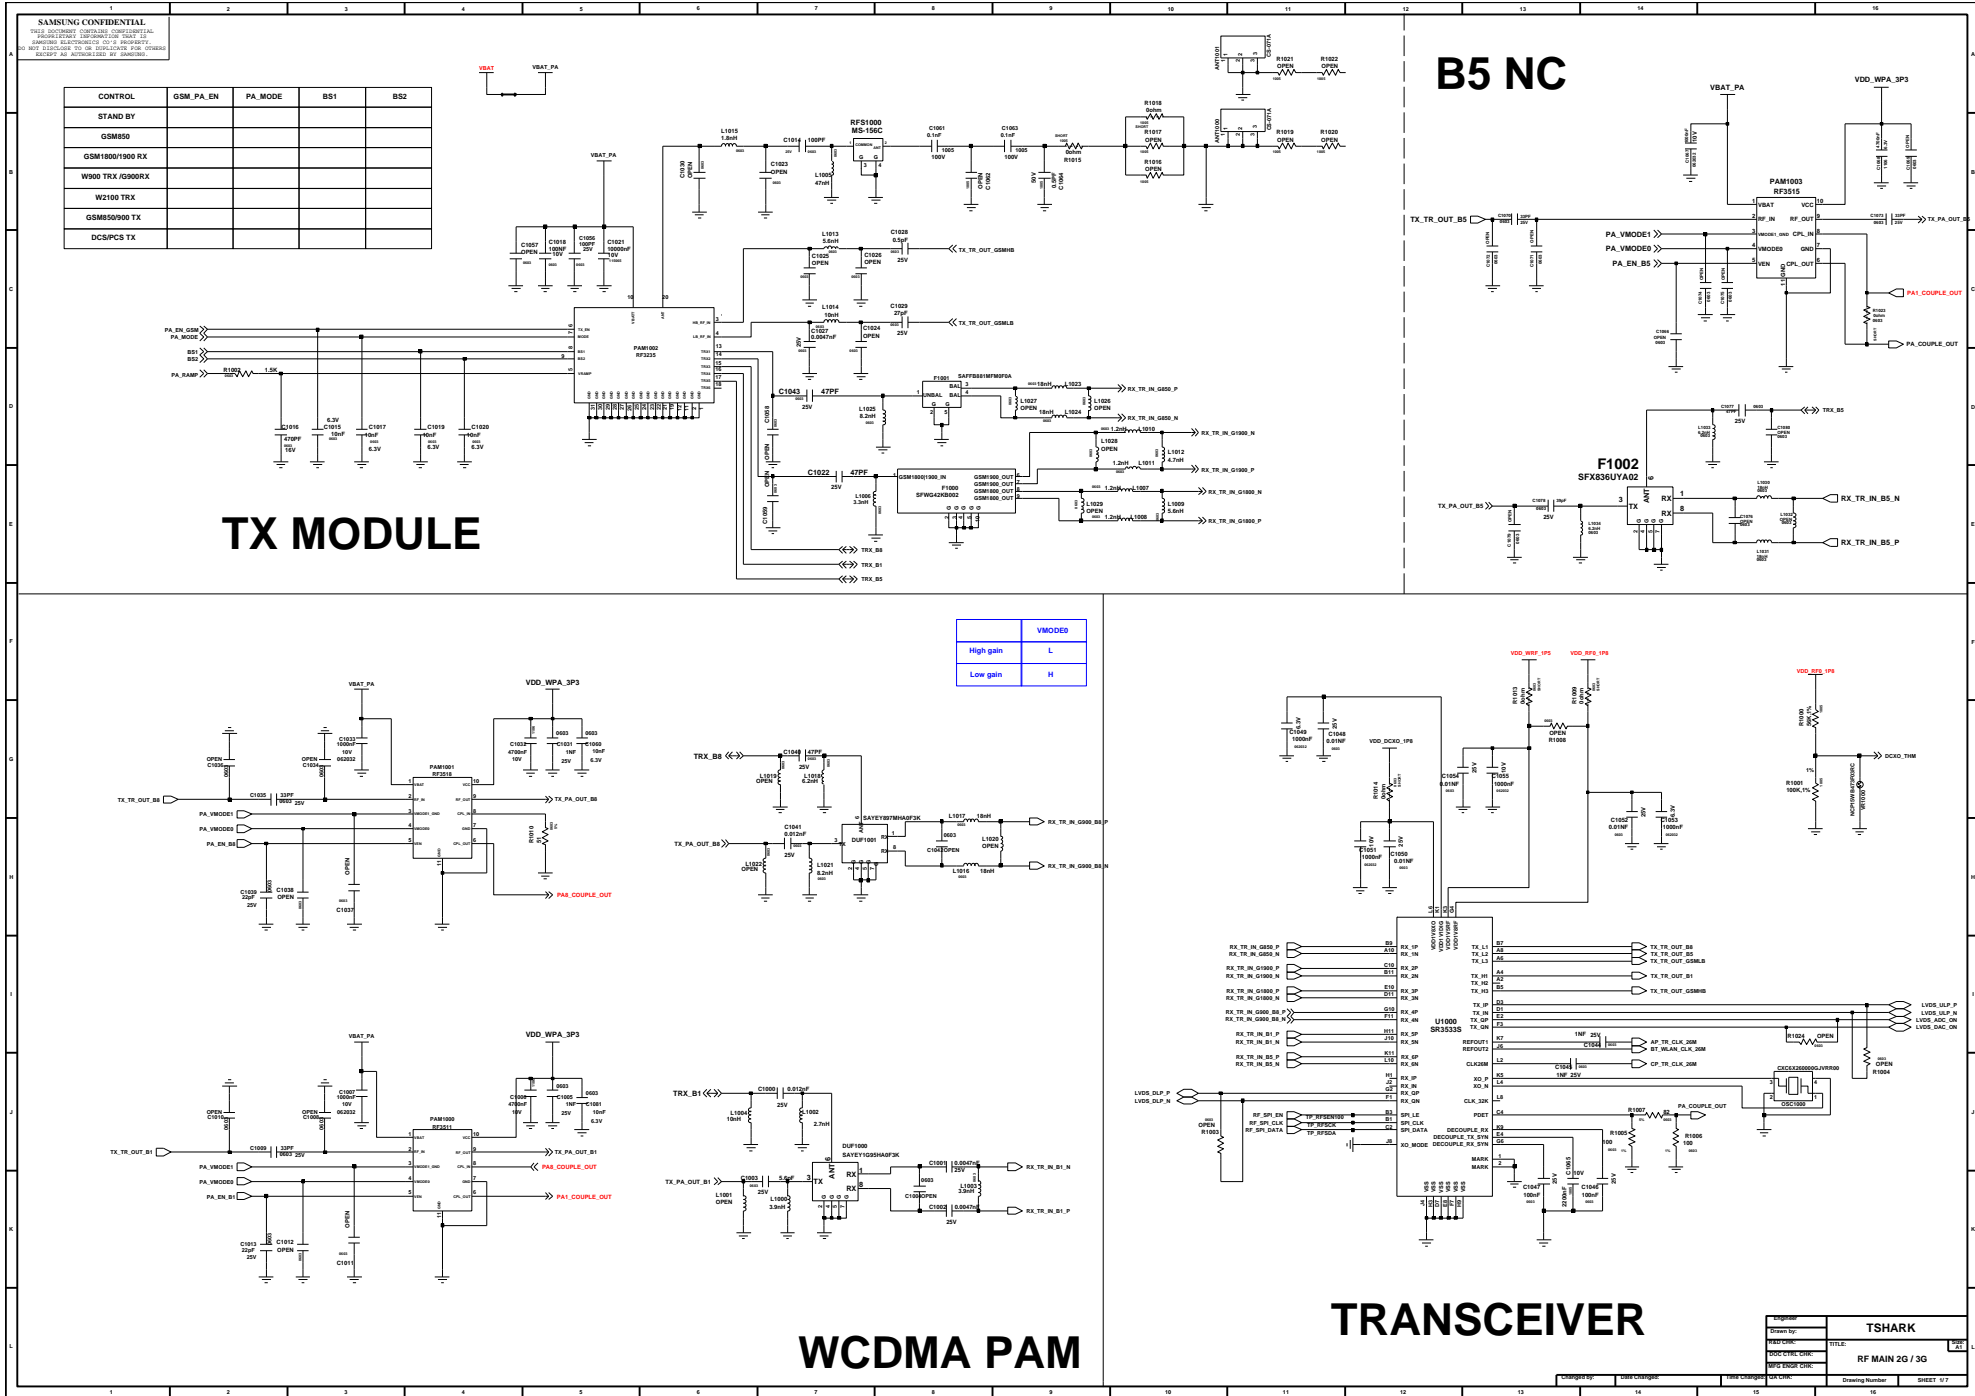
SAMSUNG CONFIDENTIAL
THIS DOCUMENT CONTAINS CONFIDENTIAL PROPRIETARY INFORMATION THAT IS SAMSUNG ELECTRONICS CO'S PROPERTY. DO NOT DISCLOSE TO OR DUPLICATE FOR OTHERS EXCEPT AS AUTHORIZED BY SAMSUNG.

| CONTROL | GSM_PA_EN | PA_MODE | BS1 | BS2 |
|---|---|---|---|---|
| STAND BY | | | | |
| GSM850 | | | | |
| GSM1800/1900 RX | | | | |
| W900 TRX /G900RX | | | | |
| W2100 TRX | | | | |
| GSM850/900 TX | | | | |
| DCS/PCS TX | | | | |

VBAT VBAT_PA

TX MODULE

PAM1002 RF3235

PA_EN_GSM PA_MODE BS1 BS2 PA_RAMP R1003 1.5K

C1016 470PF 16V C1015 6.3V 10nF C1017 10nF 6.3V C1019 10nF 6.3V C1020 10nF 6.3V

C1057 OPEN C1018 100NF 10V C1056 100PF 25V C1021 10000nF 10V

L1015 1.8nH C1014 100PF C1023 OPEN L1005 47nH C1030 OPEN

RFS1000 MS-156C C1061 0.1nF 100V C1063 0.1nF 100V R1015 0ohm C1062 OPEN C1064 0.8PF

R1018 0ohm R1017 OPEN R1016 OPEN

ANT1001 ANT1000 C6-071A R1021 OPEN R1022 OPEN R1019 OPEN R1020 OPEN

L1013 5.6nH C1028 0.5pF 25V C1025 OPEN C1026 OPEN TX_TR_OUT_GSMHB

L1014 10nH C1029 27pF 25V C1027 0.0047nF C1024 OPEN TX_TR_OUT_GSMLB

C1043 47PF 25V L1025 8.2nH F1001 SAFFB881MFM0F0A UNBAL BAL L1027 OPEN L1023 18nH L1026 OPEN L1024 18nH RX_TR_IN_G850_P RX_TR_IN_G850_N

L1028 OPEN L1010 1.2nH L1011 1.2nH L1012 4.7nH RX_TR_IN_G1900_N RX_TR_IN_G1900_P

C1022 47PF 25V L1006 3.3nH F1000 SFWG42KB002 GSM1800|1900_IN GSM1900_OUT GSM1800_OUT

L1029 OPEN L1007 1.2nH L1008 1.2nH L1009 5.6nH RX_TR_IN_G1800_N RX_TR_IN_G1800_P

C1008 OPEN C1009

TRX_B8 TRX_B1 TRX_B5

B5 NC

VBAT_PA VDD_WPA_3P3

PAM1003 RF3515 VBAT VCC RF_IN RF_OUT VMODE1_GND CPL_IN VMODE0 GND VEN CPL_OUT

TX_TR_OUT_B5 C1070 10PF 25V TX_PA_OUT_B5 C1072 33PF 25V

PA_VMODE1 PA_VMODE0 PA_EN_B5

PA1_COUPLE_OUT R1023 PA_COUPLE_OUT

F1002 SFX836UYA02 ANT RX TX

C1077 47PF 25V RX_B5 C1069 OPEN L1022 6.8nH

TX_PA_OUT_B5 C1078 39pF 25V L1034 8.2nH L1030 18nH C1076 OPEN L1032 OPEN L1031 18nH RX_TR_IN_B5_N RX_TR_IN_B5_P

| | VMODE0 |
|---|---|
| High gain | L |
| Low gain | H |

VBAT_PA VDD_WPA_3P3

PAM1001 RF3518

C1036 OPEN C1034 OPEN C1033 1000nF 10V C1032 4700nF 10V C1031 1NF 25V C1060 10nF 6.3V

TX_TR_OUT_B8 C1035 33PF 25V TX_PA_OUT_B8

PA_VMODE1 PA_VMODE0 PA_EN_B8 R1010 OPEN PA8_COUPLE_OUT

C1039 22pF 25V C1038 OPEN C1037

TRX_B8 C1040 47PF 25V L1019 OPEN L1018 6.2nH

SAYEY897MHA0F3K DUF1001 L1017 18nH L1020 OPEN C1042 OPEN L1016 18nH RX_TR_IN_G900_B8_P RX_TR_IN_G900_B8_N

TX_PA_OUT_B8 C1041 0.012nF 25V L1022 OPEN L1021 8.2nH

VBAT_PA VDD_WPA_3P3

PAM1000 RF3511

C1010 OPEN C1008 OPEN C1007 1000nF 10V C1006 4700nF 10V C1005 1NF 25V C1081 10nF 6.3V

TX_TR_OUT_B1 C1009 33PF 25V TX_PA_OUT_B1

PA_VMODE1 PA_VMODE0 PA_EN_B1 PA8_COUPLE_OUT PA1_COUPLE_OUT

C1013 22pF 25V C1012 OPEN C1011

TRX_B1 C1000 0.012nF 25V L1004 10nH L1002 2.7nH

DUF1000 SAYEY1G95HA0F3K C1001 0.0047nF 25V L1003 3.3nH C1002 0.0047nF 25V C1080 OPEN RX_TR_IN_B1_N RX_TR_IN_B1_P

TX_PA_OUT_B1 C1003 5.6pF 25V L1001 OPEN L1000 3.9nH

WCDMA PAM

VDD_WRF_1P8 VDD_RF0_1P8 R1013 R1009 OPEN R1008

C1049 1000nF 6.3V C1048 0.01NF 25V VDD_DCXO_1P8 R1014

C1054 0.01NF 25V C1055 1000nF 10V C1052 0.01NF 25V C1053 1000nF 6.3V

C1051 1000nF 10V C1050 0.01NF 25V

VDD_RF0_1P8 R1000 1% R1001 100K,1% DCXO_THM NCP15WB473F03RC

U1000 SR3533S

RX_TR_IN_G850_P RX_TR_IN_G850_N RX_TR_IN_G1900_P RX_TR_IN_G1900_N RX_TR_IN_G1800_P RX_TR_IN_G1800_N RX_TR_IN_G900_B8_P RX_TR_IN_G900_B8_N RX_TR_IN_B1_P RX_TR_IN_B1_N RX_TR_IN_B5_P RX_TR_IN_B5_N

LVDS_DLP_P LVDS_DLP_N

R1003 OPEN RF_SPI_EN RF_SPI_CLK RF_SPI_DATA TP_RFSEN100 TP_RFSCK TP_RFSDA

TX_TR_OUT_B8 TX_TR_OUT_B5 TX_TR_OUT_GSMLB TX_TR_OUT_B1 TX_TR_OUT_GSMHB

LVDS_ULP_P LVDS_ULP_N LVDS_ADC_ON LVDS_DAC_ON

1NF 25V C1044 AP_TR_CLK_26M BT_WLAN_CLK_26M C1045 1NF 25V CP_TR_CLK_26M R1024 OPEN R1004 OPEN

CXC6X26000GJVRR00 OSC1000

PA_COUPLE_OUT R1007 R1005 100 R1006 100

C1047 100nF C1046 100nF

TRANSCEIVER

TSHARK
RF MAIN 2G / 3G
SHEET 1/7